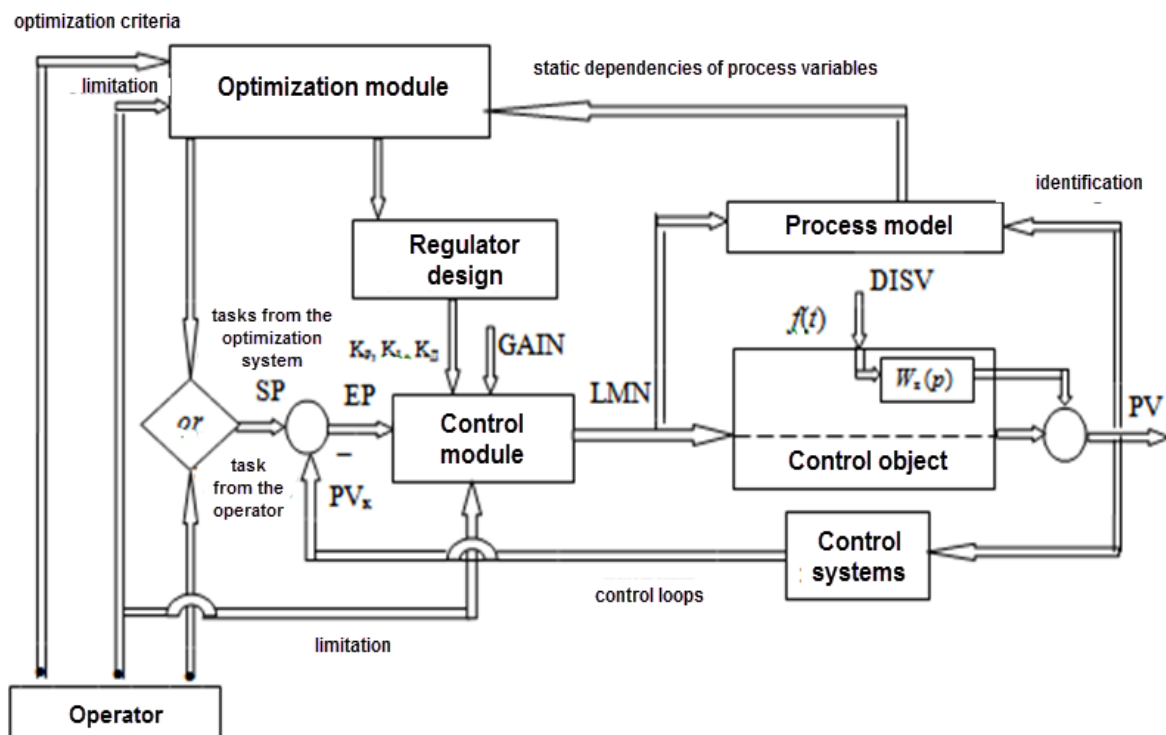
optimization criteria

limitation

Optimization module

static dependencies of process variables

identification

Process model

Regulator design

DISV

$f(t)$

tasks from the optimization system

$K_P, K_1, K_2$

GAIN

$W_z(p)$

SP

EP

LMN

PV

or

Control module

Control object

–

task from the operator

$PV_x$

Control systems

control loops

limitation

Operator